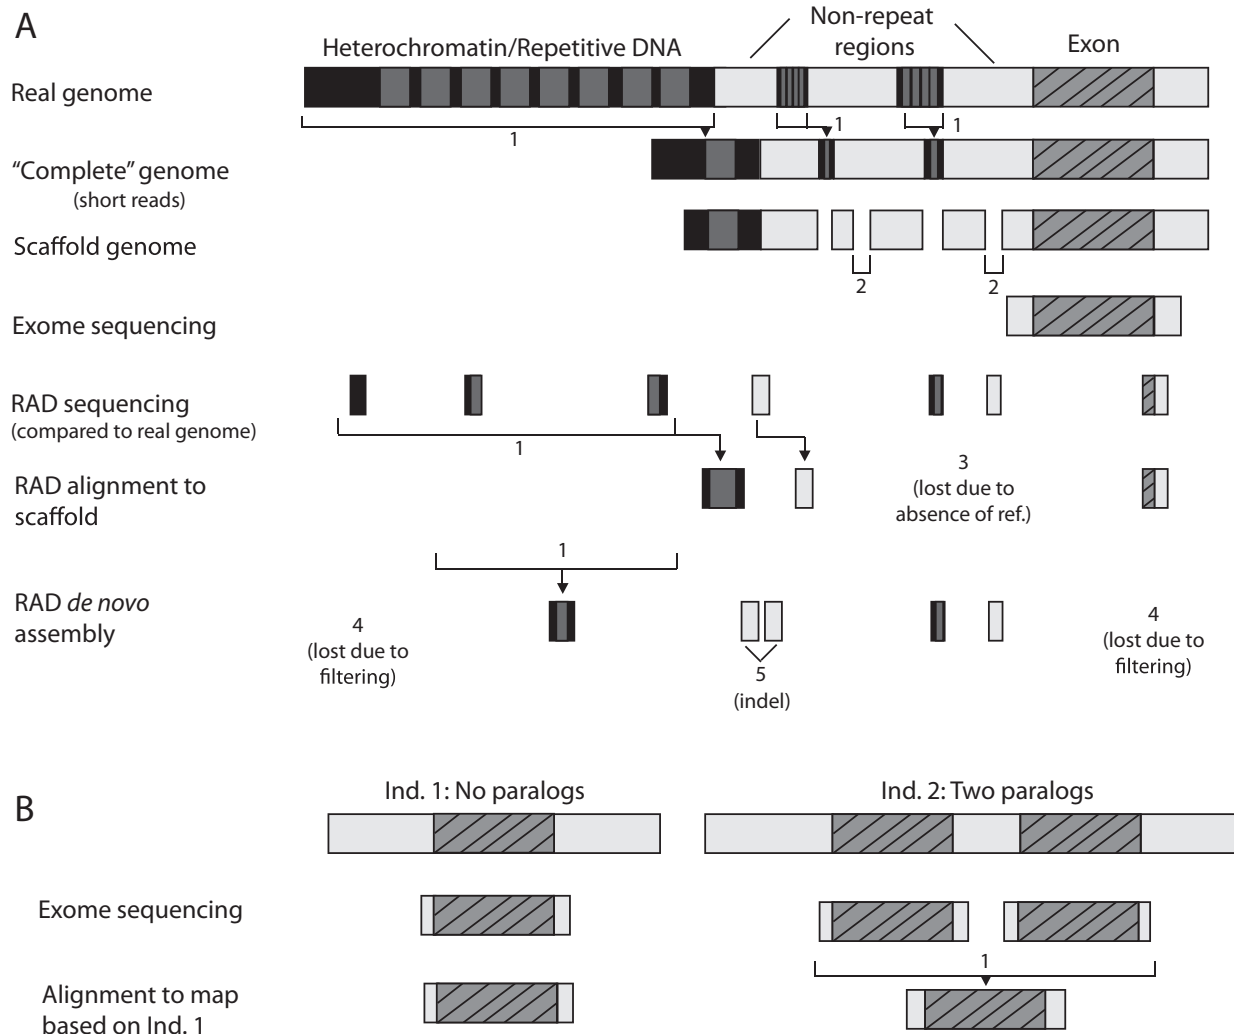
A

Heterochromatin/Repetitive DNA

Non-repeat regions

Exon

Real genome

1

1

1

“Complete” genome (short reads)

Scaffold genome

2

2

Exome sequencing

RAD sequencing (compared to real genome)

1

RAD alignment to scaffold

3 (lost due to absence of ref.)

1

RAD *de novo* assembly

4 (lost due to filtering)

5 (indel)

4 (lost due to filtering)

B

Ind. 1: No paralogs

Ind. 2: Two paralogs

Exome sequencing

1

Alignment to map based on Ind. 1